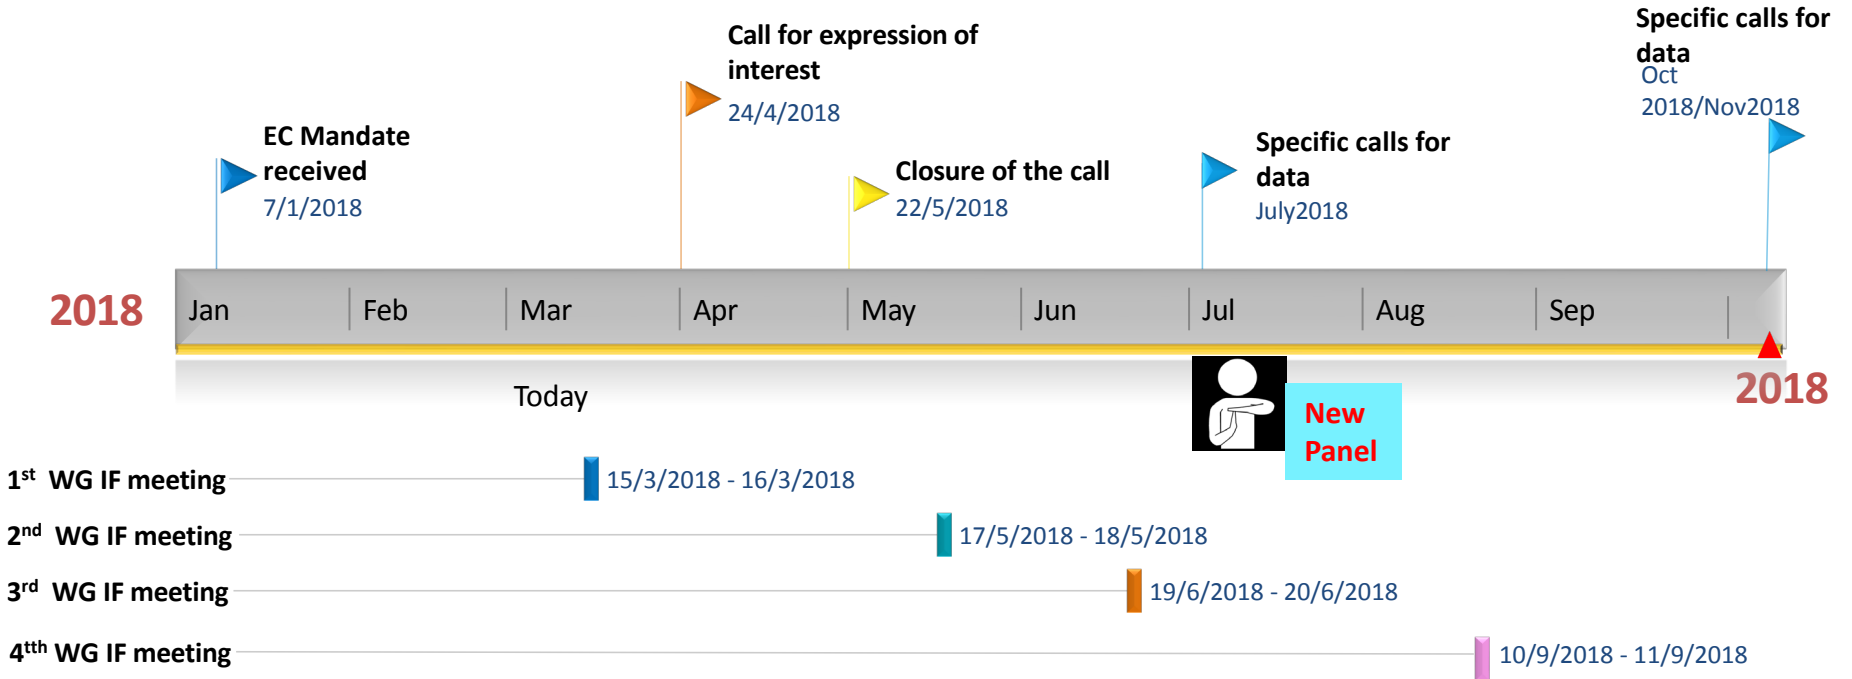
Specific calls for data
Oct 2018/Nov2018

Call for expression of interest
24/4/2018

EC Mandate received
7/1/2018

Closure of the call
22/5/2018

Specific calls for data
July2018

2018

| Jan | Feb | Mar | Apr | May | Jun | Jul | Aug | Sep |
|---|---|---|---|---|---|---|---|---|

2018

Today

New Panel

1$^{st}$ WG IF meeting 15/3/2018 - 16/3/2018

2$^{nd}$ WG IF meeting 17/5/2018 - 18/5/2018

3$^{rd}$ WG IF meeting 19/6/2018 - 20/6/2018

4$^{tth}$ WG IF meeting 10/9/2018 - 11/9/2018